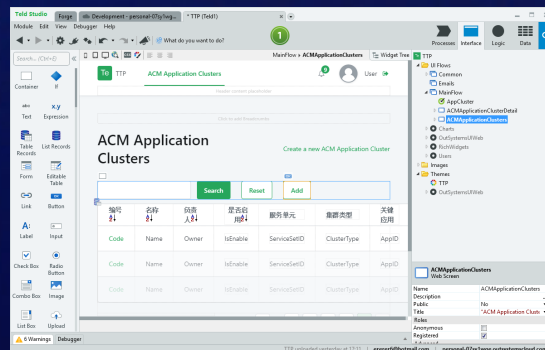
Teld Studio | Forge | Development - personal-l7ty.lwg... | * TTP (Teld1)

Module Edit View Debugger Help

What do you want to do?

1

Processes Interface Logic Data

Search... (Ctrl+E)

Container If

Text x.y Expression

Table Records List Records

Form Editable Table

Link Button

Label Input

Check Box Radio Button

Combo Box Image

List Box Upload

MainFlow ▸ ACMApplicationClusters Widget Tree

Te TTP ACM Application Clusters

8 User

Header content placeholder

Click to add Breadcrumbs

ACM Application Clusters

Create a new ACM Application Cluster

Search Reset Add

| 编号 | 名称 | 负责人 | 是否启用 | 服务单元 | 集群类型 | 关键应用 |
|---|---|---|---|---|---|---|
| Code | Name | Owner | IsEnable | ServiceSetID | ClusterType | AppID |
| Code | Name | Owner | IsEnable | ServiceSetID | ClusterType | AppID |
| Code | Name | Owner | IsEnable | ServiceSetID | ClusterType | AppID |

TTP
UI Flows
Common
Emails
MainFlow
AppCluster
ACMApplicationClusterDetail
ACMApplicationClusters
Charts
OutSystemsUIWeb
RichWidgets
Users
Images
Themes
TTP
OutSystemsUIWeb

ACMApplicationClusters
Web Screen

| | |
|---|---|
| Name | ACMApplicationClusters |
| Description | |
| Public | No |
| Title | "ACM Application Cluste |
| Roles | |
| Anonymous | |
| Registered | ✓ |

0 Warnings Debugger

TTP uploaded yesterday at 17:11 | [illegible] | personal-l7ty.lwg... outsystemscloud.com